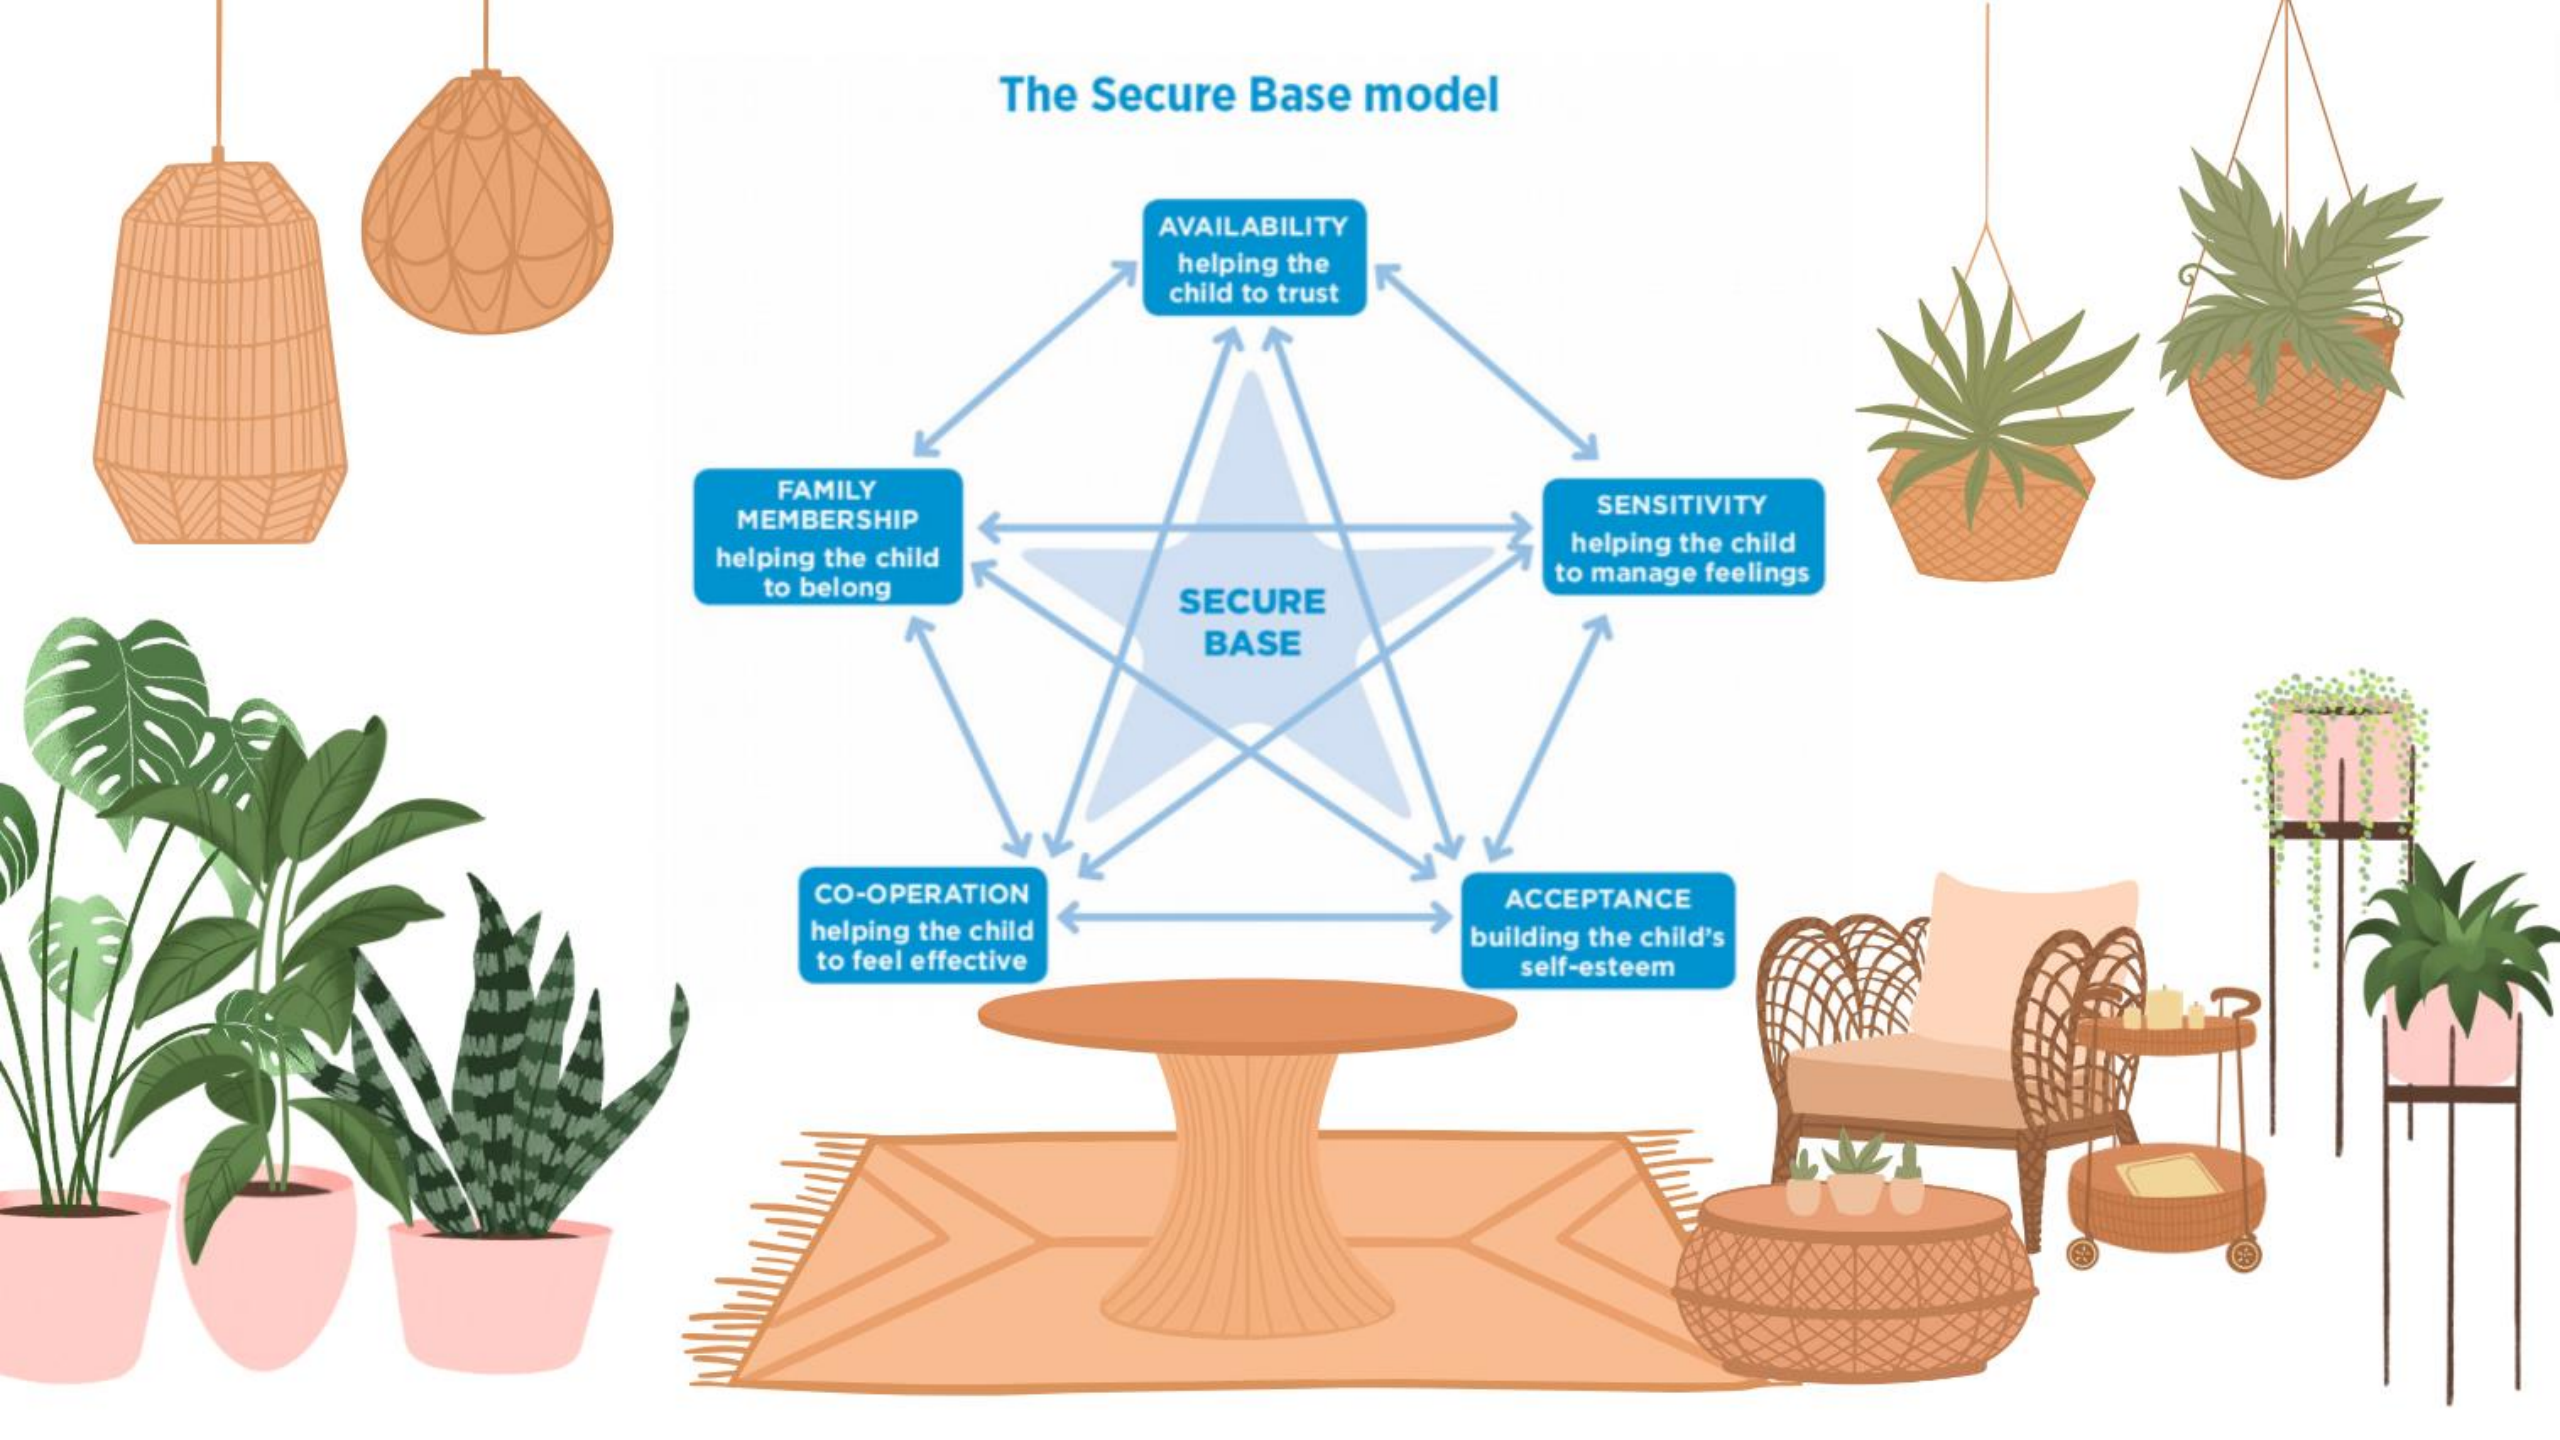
The Secure Base model

AVAILABILITY
helping the child to trust

FAMILY MEMBERSHIP
helping the child to belong

SENSITIVITY
helping the child to manage feelings

SECURE BASE

CO-OPERATION
helping the child to feel effective

ACCEPTANCE
building the child's self-esteem